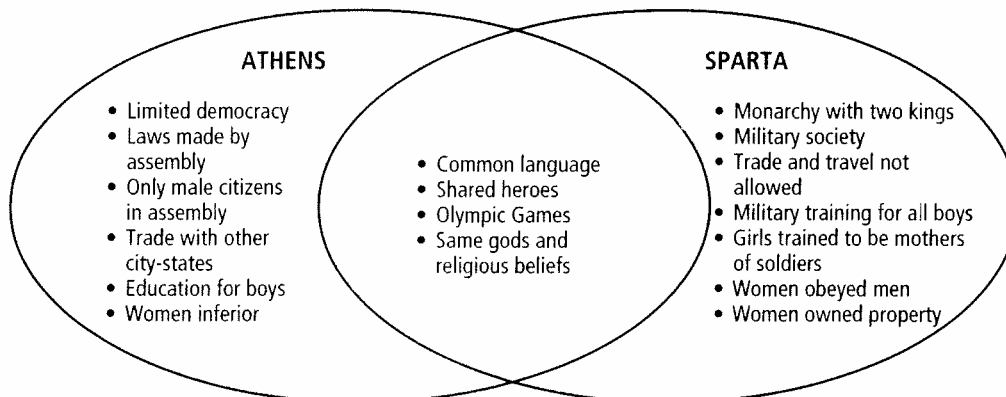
ATHENS

- Limited democracy
- Laws made by assembly
- Only male citizens in assembly
- Trade with other city-states
- Education for boys
- Women inferior

- Common language
- Shared heroes
- Olympic Games
- Same gods and religious beliefs

SPARTA

- Monarchy with two kings
- Military society
- Trade and travel not allowed
- Military training for all boys
- Girls trained to be mothers of soldiers
- Women obeyed men
- Women owned property